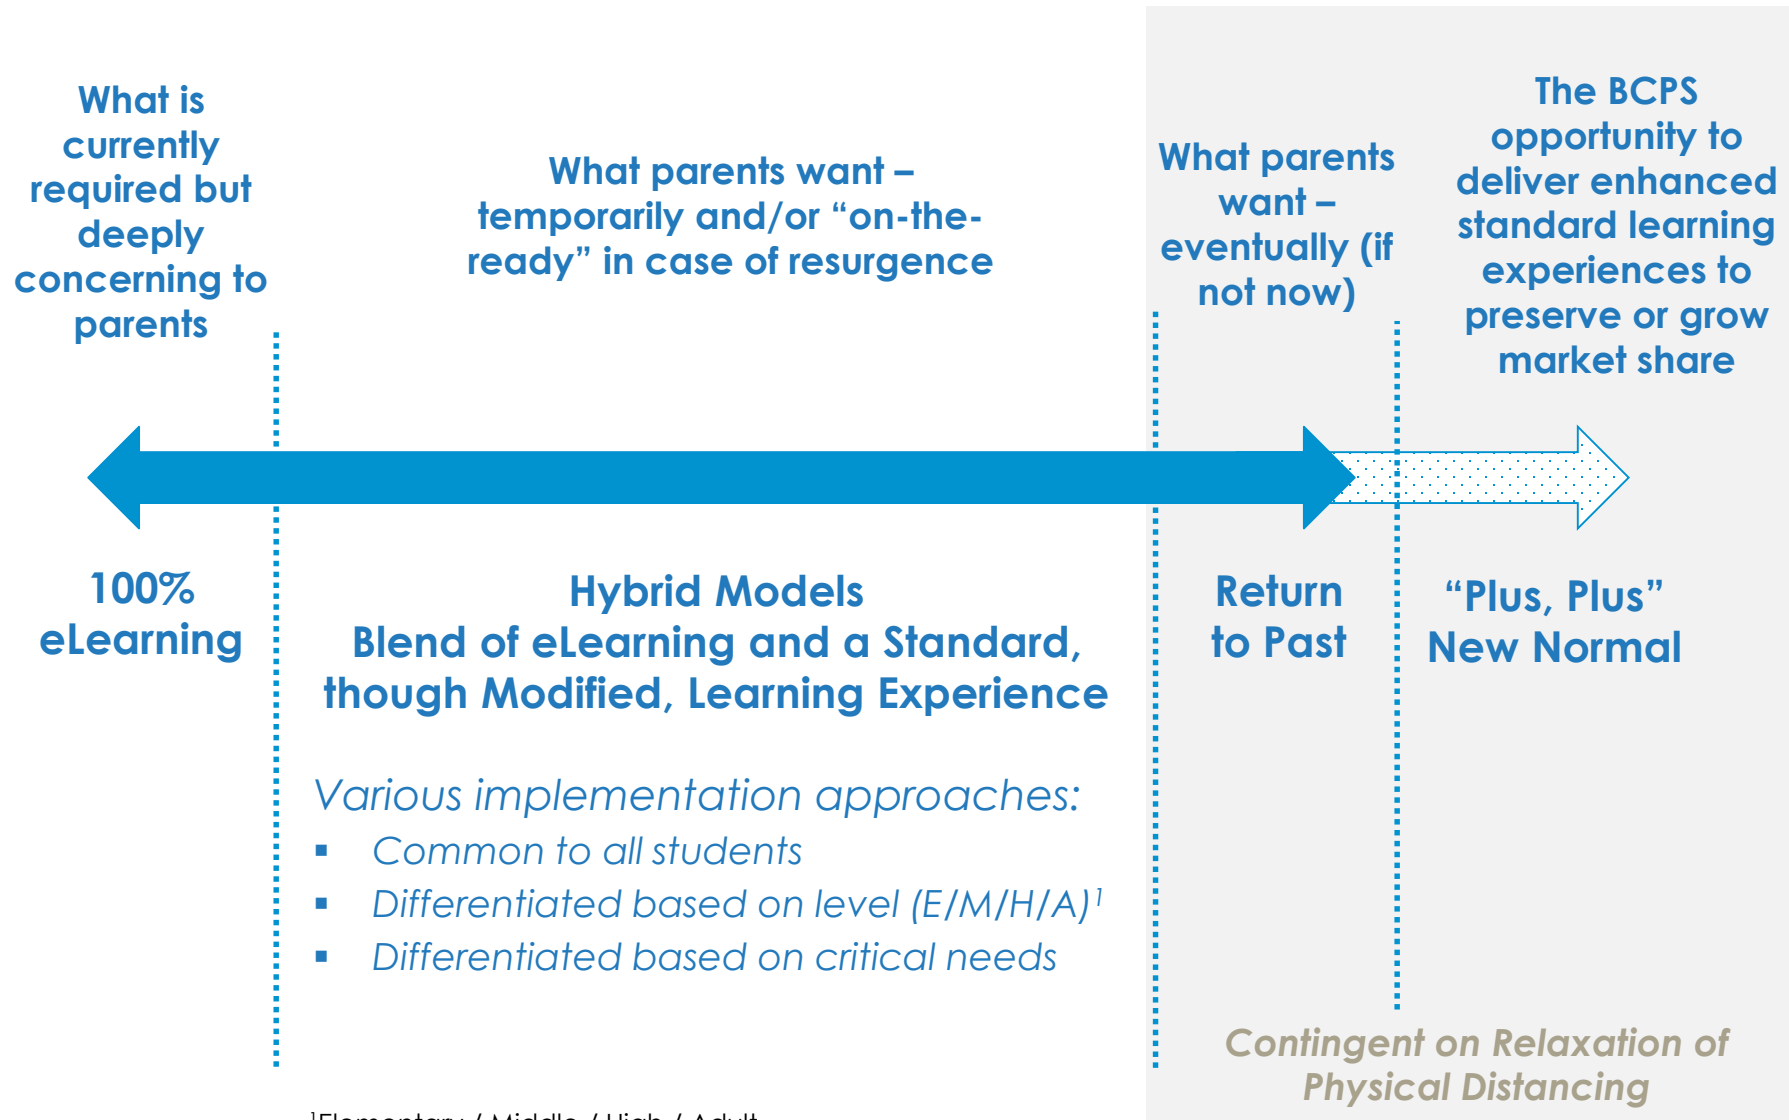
What is currently required but deeply concerning to parents

What parents want – temporarily and/or "on-the-ready" in case of resurgence

What parents want – eventually (if not now)

The BCPS opportunity to deliver enhanced standard learning experiences to preserve or grow market share

100% eLearning

Hybrid Models
Blend of eLearning and a Standard, though Modified, Learning Experience

Various implementation approaches:
▪ Common to all students
▪ Differentiated based on level (E/M/H/A)$^1$
▪ Differentiated based on critical needs

Return to Past

"Plus, Plus" New Normal

Contingent on Relaxation of Physical Distancing

$^1$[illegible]